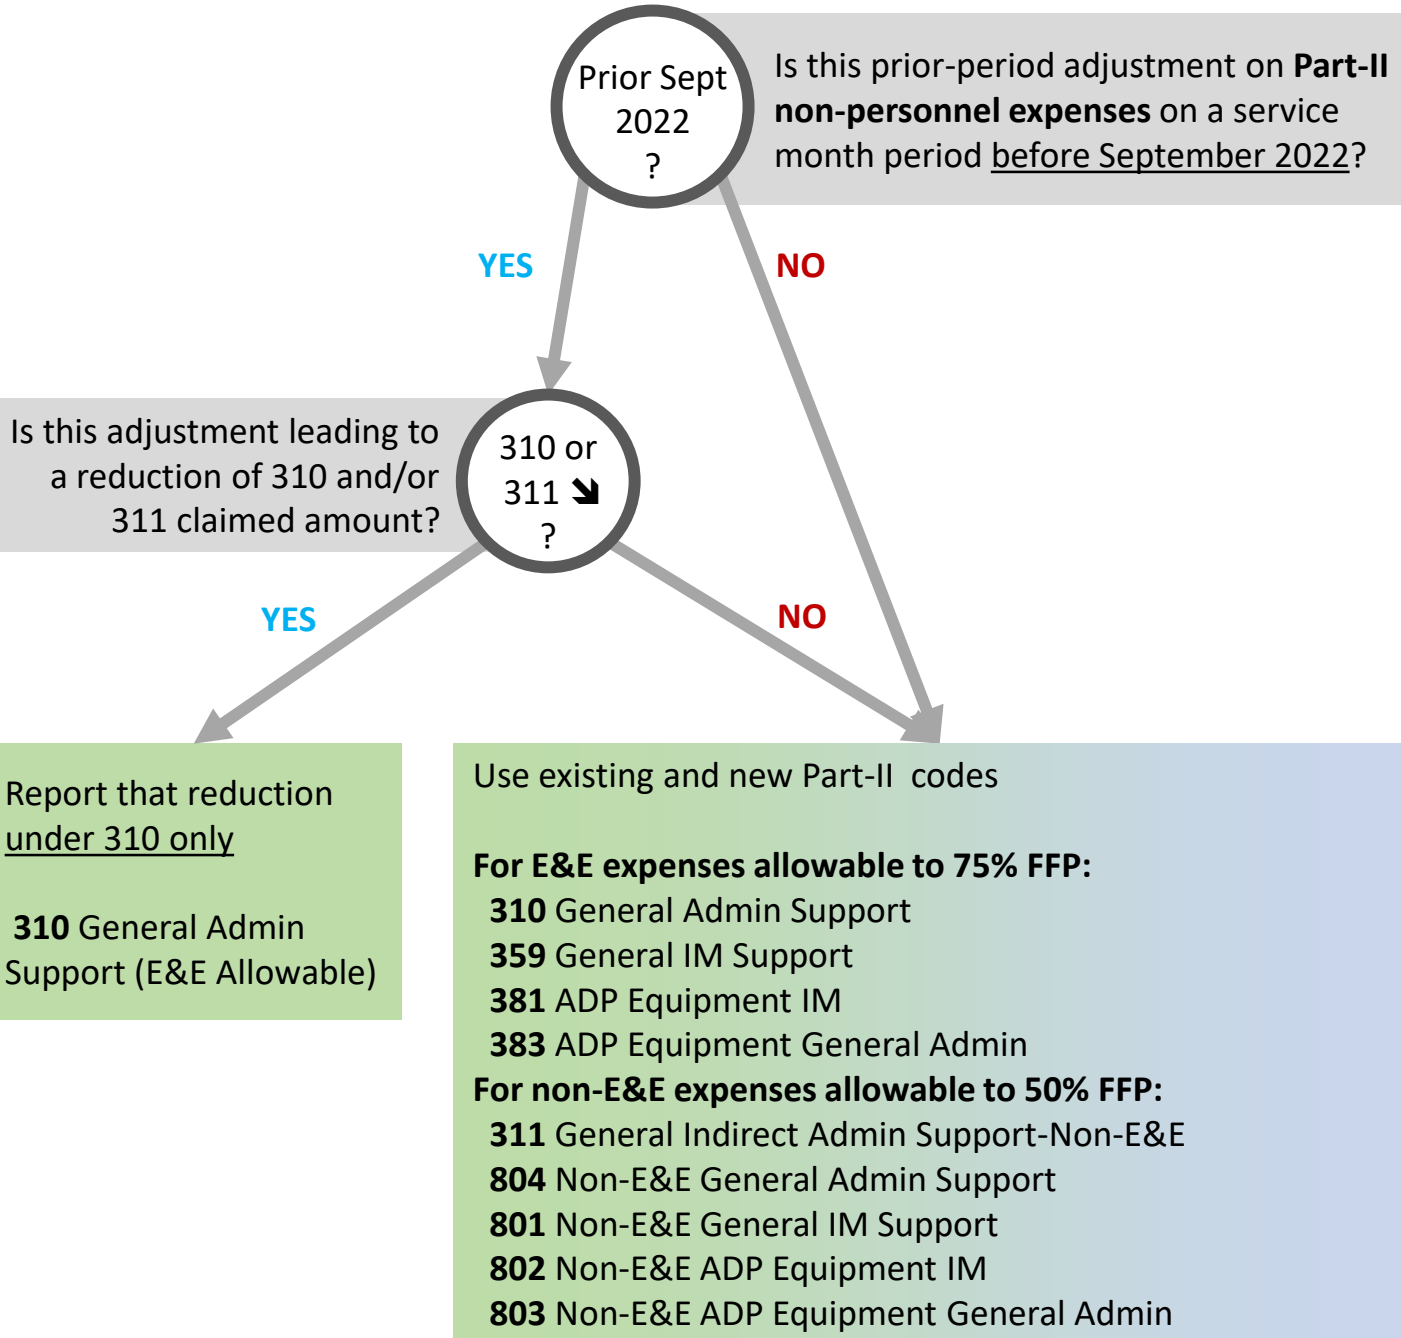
Prior Sept 2022 ?

Is this prior-period adjustment on **Part-II non-personnel expenses** on a service month period before September 2022?

YES

NO

Is this adjustment leading to a reduction of 310 and/or 311 claimed amount?

310 or 311 ↘ ?

YES

NO

Report that reduction under 310 only

**310** General Admin Support (E&E Allowable)

Use existing and new Part-II codes

**For E&E expenses allowable to 75% FFP:**
**310** General Admin Support
**359** General IM Support
**381** ADP Equipment IM
**383** ADP Equipment General Admin
**For non-E&E expenses allowable to 50% FFP:**
**311** General Indirect Admin Support-Non-E&E
**804** Non-E&E General Admin Support
**801** Non-E&E General IM Support
**802** Non-E&E ADP Equipment IM
**803** Non-E&E ADP Equipment General Admin